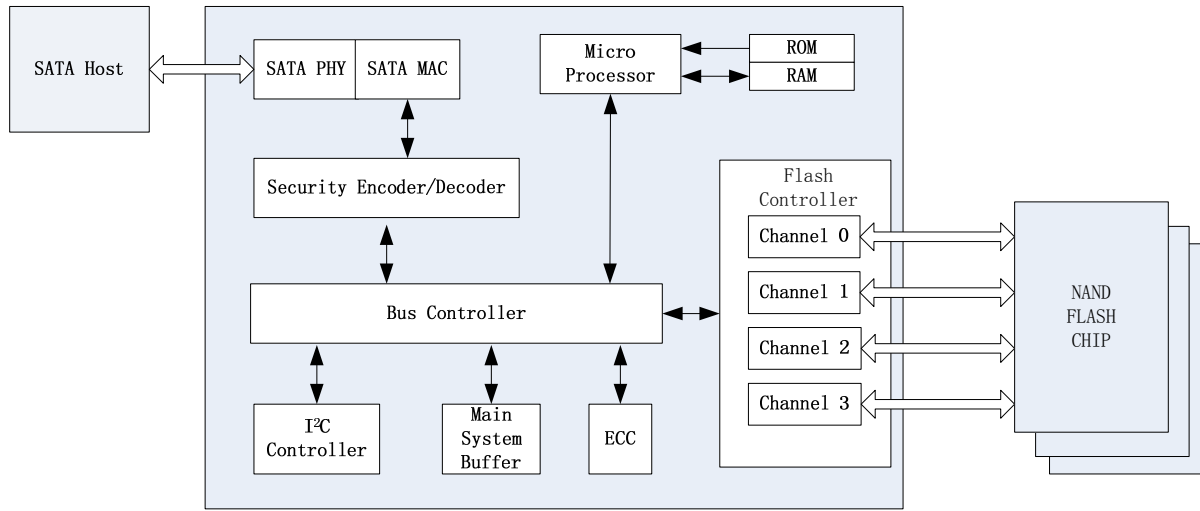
SATA Host

SATA PHY

SATA MAC

Micro Processor

ROM

RAM

Security Encoder/Decoder

Flash Controller

Channel 0

Channel 1

Channel 2

Channel 3

Bus Controller

$I^2C$ Controller

Main System Buffer

ECC

NAND FLASH CHIP